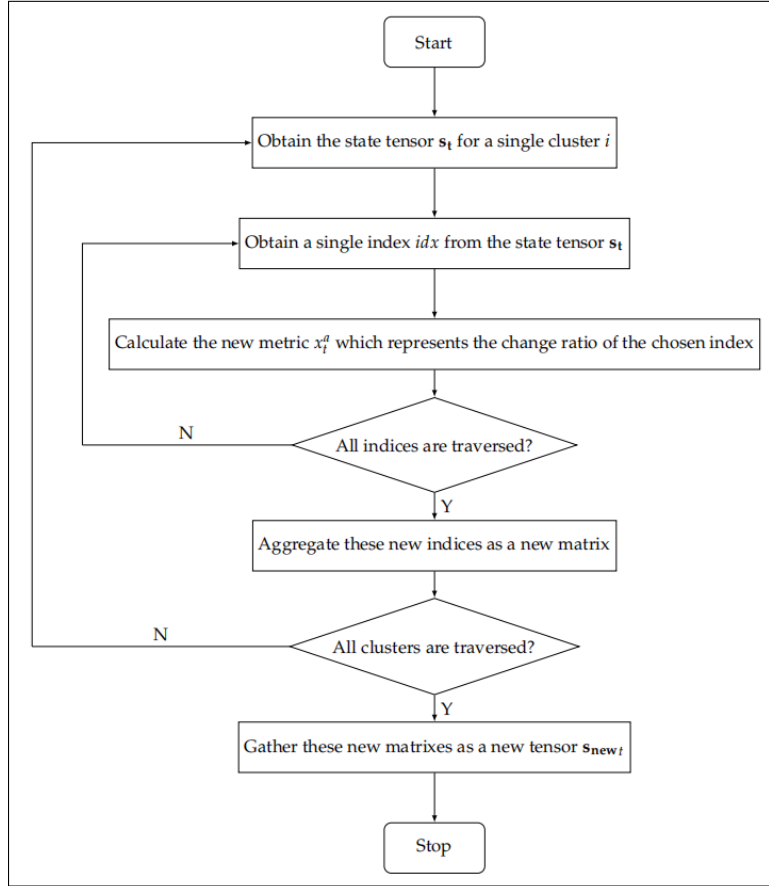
Start

Obtain the state tensor $\mathbf{s_t}$ for a single cluster $i$

Obtain a single index $idx$ from the state tensor $\mathbf{s_t}$

Calculate the new metric $x_t^a$ which represents the change ratio of the chosen index

N

All indices are traversed?

Y

Aggregate these new indices as a new matrix

N

All clusters are traversed?

Y

Gather these new matrixes as a new tensor $\mathbf{s_{new}}_t$

Stop